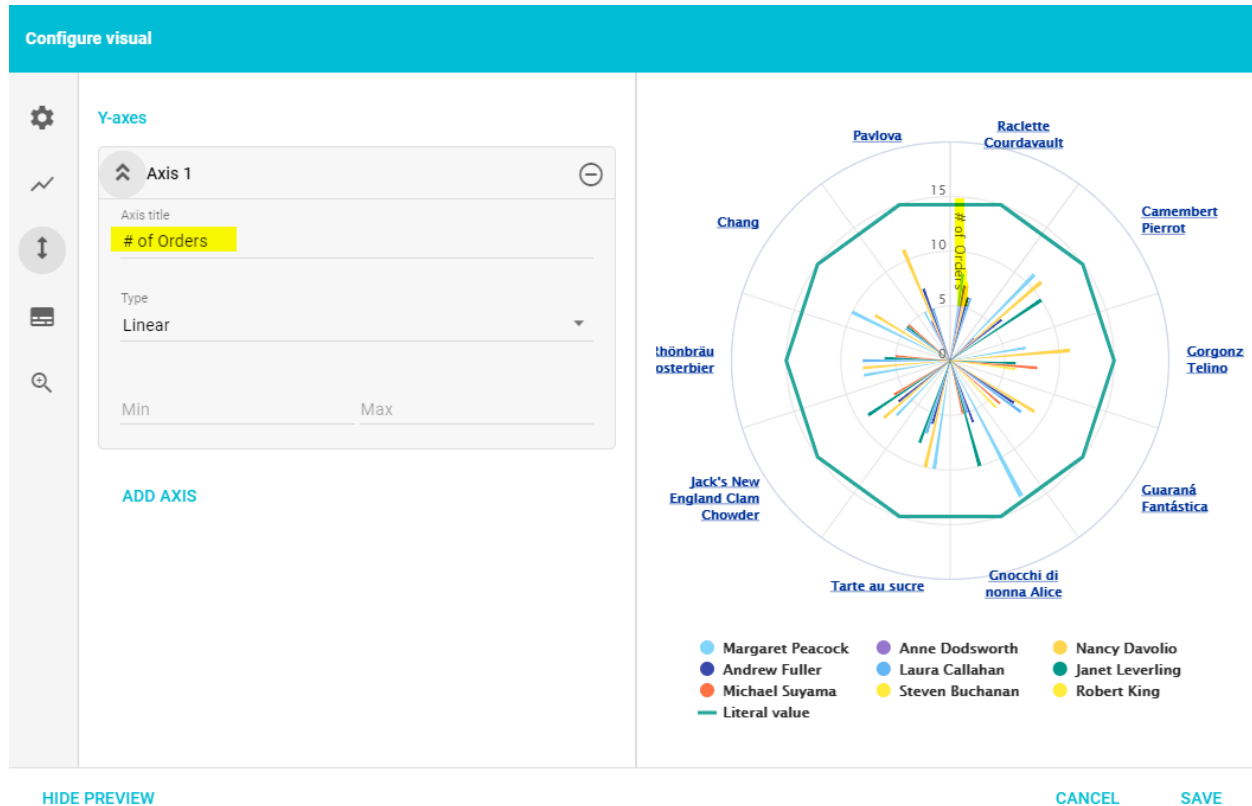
Configure visual

Y-axes

Axis 1

Axis title
# of Orders

Type
Linear

Min
Max

ADD AXIS

Pavlova
Raclette Courdavault
Camembert Pierrot
Gorgonz Telino
Guaraná Fantástica
Gnocchi di nonna Alice
Tarte au sucre
Jack's New England Clam Chowder
thönbräu osterbier
Chang

15
10
5
0
# of Orders

Margaret Peacock
Anne Dodsworth
Nancy Davolio
Andrew Fuller
Laura Callahan
Janet Leverling
Michael Suyama
Steven Buchanan
Robert King
Literal value

HIDE PREVIEW
CANCEL
SAVE